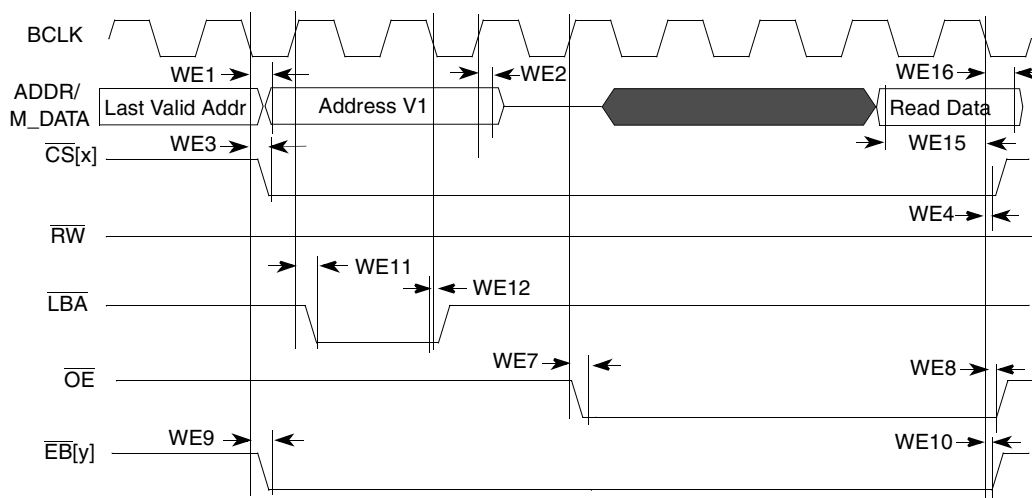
BCLK

WE1

WE2

ADDR/ M_DATA

Last Valid Addr

Address V1

WE16

Read Data

$\overline{CS}$[x]

WE3

WE15

WE4

$\overline{RW}$

WE11

WE12

$\overline{LBA}$

WE7

$\overline{OE}$

WE8

$\overline{EB}$[y]

WE9

WE10